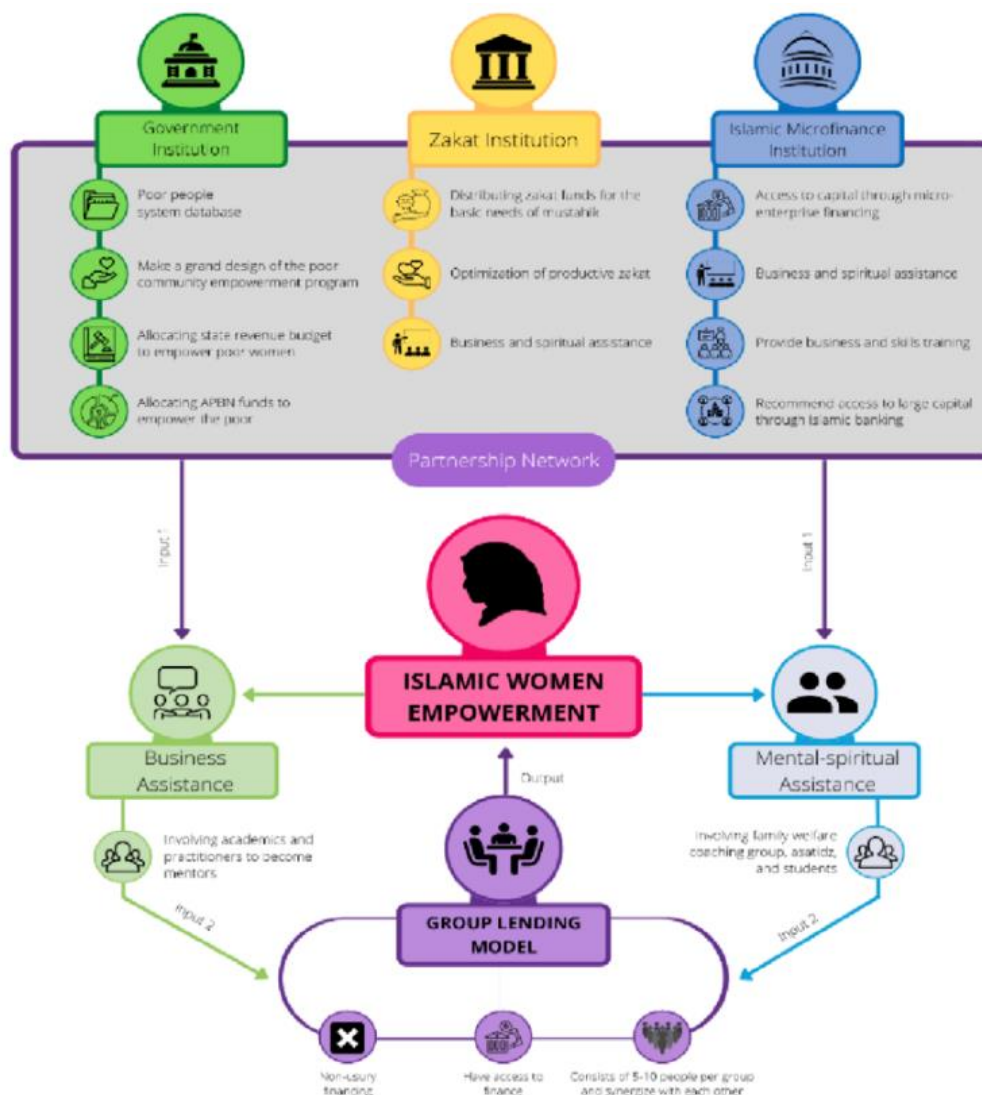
Government Institution

Poor people system database

Make a grand design of the poor community empowerment program

Allocating state revenue budget to empower poor women

Allocating APBN funds to empower the poor

Zakat Institution

Distributing zakat funds for the basic needs of mustahik

Optimization of productive zakat

Business and spiritual assistance

Islamic Microfinance Institution

Access to capital through micro-enterprise financing

Business and spiritual assistance

Provide business and skills training

Recommend access to large capital through Islamic banking

Partnership Network

Input 1

Input 1

ISLAMIC WOMEN EMPOWERMENT

Business Assistance

Mental-spiritual Assistance

Output

Involving academics and practitioners to become mentors

Involving family welfare coaching group, asatidz, and students

Input 2

Input 2

GROUP LENDING MODEL

Non-usury financing

Have access to finance

Consists of 5-10 people per group and synergize with each other